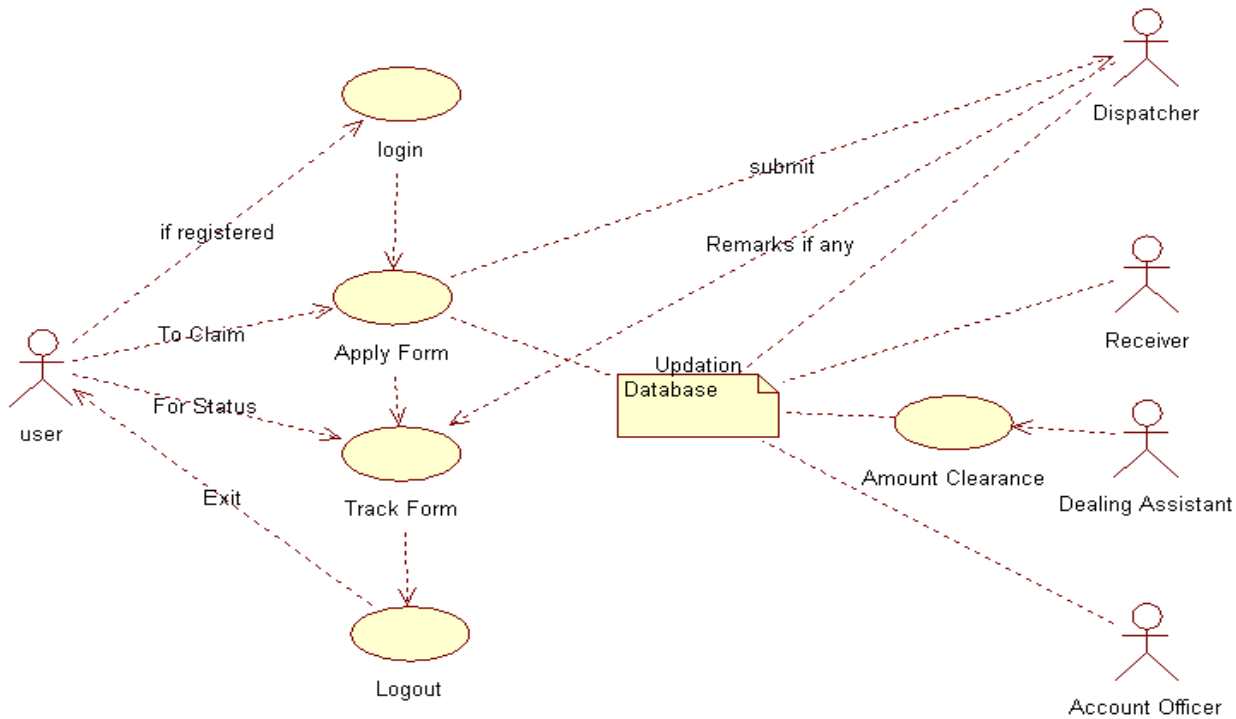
Dispatcher

login

submit

if registered

Remarks if any

Receiver

To Claim

Apply Form

user

Updation

Database

For Status

Amount Clearance

Dealing Assistant

Exit

Track Form

Logout

Account Officer